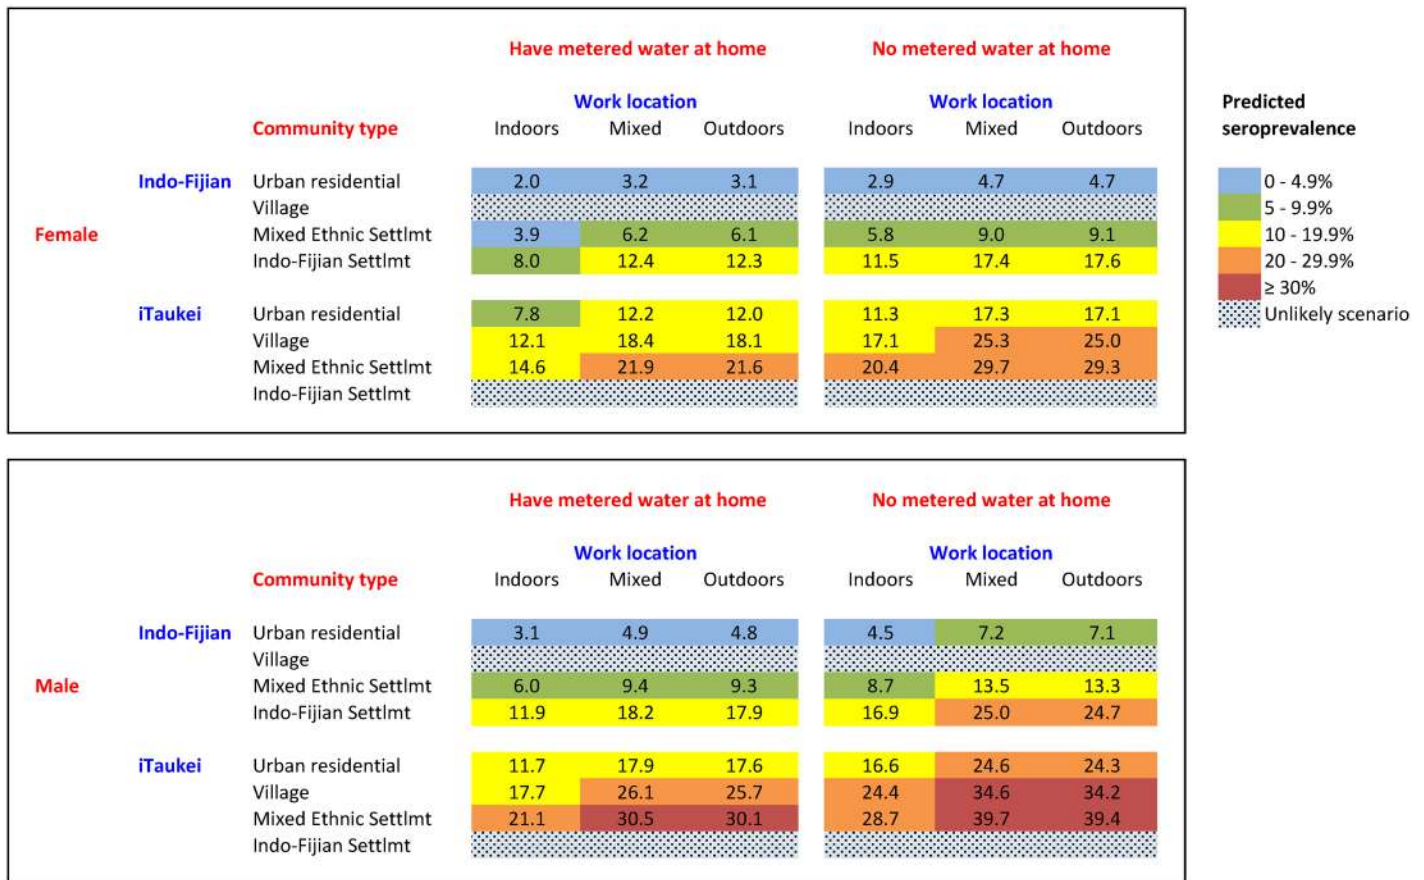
Have metered water at home

No metered water at home

| | Community type | Indoors | Mixed | Outdoors | Indoors | Mixed | Outdoors |
|---|---|---|---|---|---|---|---|
| | | Work location | | | Work location | | |
| **Female** | | | | | | | |
| Indo-Fijian | Urban residential | 2.0 | 3.2 | 3.1 | 2.9 | 4.7 | 4.7 |
| | Village | | | | | | |
| | Mixed Ethnic Settlmt | 3.9 | 6.2 | 6.1 | 5.8 | 9.0 | 9.1 |
| | Indo-Fijian Settlmt | 8.0 | 12.4 | 12.3 | 11.5 | 17.4 | 17.6 |
| iTaukei | Urban residential | 7.8 | 12.2 | 12.0 | 11.3 | 17.3 | 17.1 |
| | Village | 12.1 | 18.4 | 18.1 | 17.1 | 25.3 | 25.0 |
| | Mixed Ethnic Settlmt | 14.6 | 21.9 | 21.6 | 20.4 | 29.7 | 29.3 |
| | Indo-Fijian Settlmt | | | | | | |

Predicted seroprevalence
0 - 4.9%
5 - 9.9%
10 - 19.9%
20 - 29.9%
≥ 30%
Unlikely scenario

Have metered water at home

No metered water at home

| | Community type | Indoors | Mixed | Outdoors | Indoors | Mixed | Outdoors |
|---|---|---|---|---|---|---|---|
| | | Work location | | | Work location | | |
| **Male** | | | | | | | |
| Indo-Fijian | Urban residential | 3.1 | 4.9 | 4.8 | 4.5 | 7.2 | 7.1 |
| | Village | | | | | | |
| | Mixed Ethnic Settlmt | 6.0 | 9.4 | 9.3 | 8.7 | 13.5 | 13.3 |
| | Indo-Fijian Settlmt | 11.9 | 18.2 | 17.9 | 16.9 | 25.0 | 24.7 |
| iTaukei | Urban residential | 11.7 | 17.9 | 17.6 | 16.6 | 24.6 | 24.3 |
| | Village | 17.7 | 26.1 | 25.7 | 24.4 | 34.6 | 34.2 |
| | Mixed Ethnic Settlmt | 21.1 | 30.5 | 30.1 | 28.7 | 39.7 | 39.4 |
| | Indo-Fijian Settlmt | | | | | | |